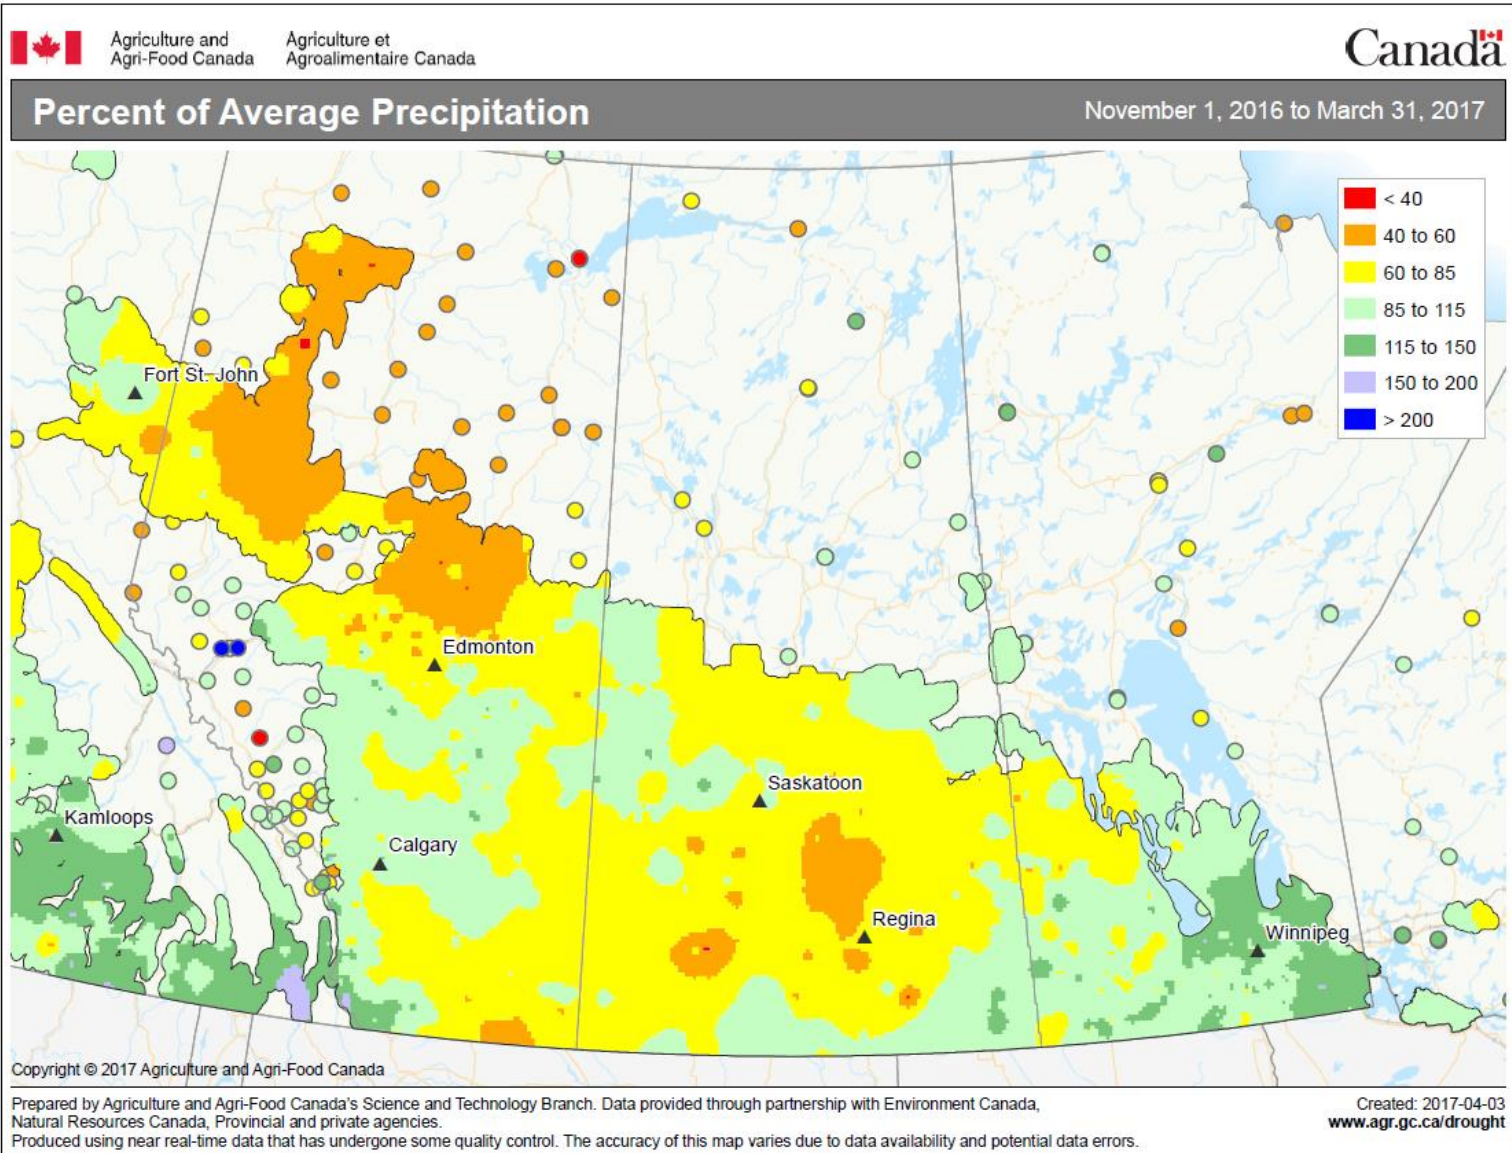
Agriculture and Agri-Food Canada

Agriculture et Agroalimentaire Canada

Canadä

Percent of Average Precipitation

November 1, 2016 to March 31, 2017

< 40
40 to 60
60 to 85
85 to 115
115 to 150
150 to 200
> 200

Fort St. John

Edmonton

Saskatoon

Kamloops

Calgary

Regina

Winnipeg

Copyright © 2017 Agriculture and Agri-Food Canada

Prepared by Agriculture and Agri-Food Canada's Science and Technology Branch. Data provided through partnership with Environment Canada, Natural Resources Canada, Provincial and private agencies.
Produced using near real-time data that has undergone some quality control. The accuracy of this map varies due to data availability and potential data errors.

Created: 2017-04-03
www.agr.gc.ca/drought